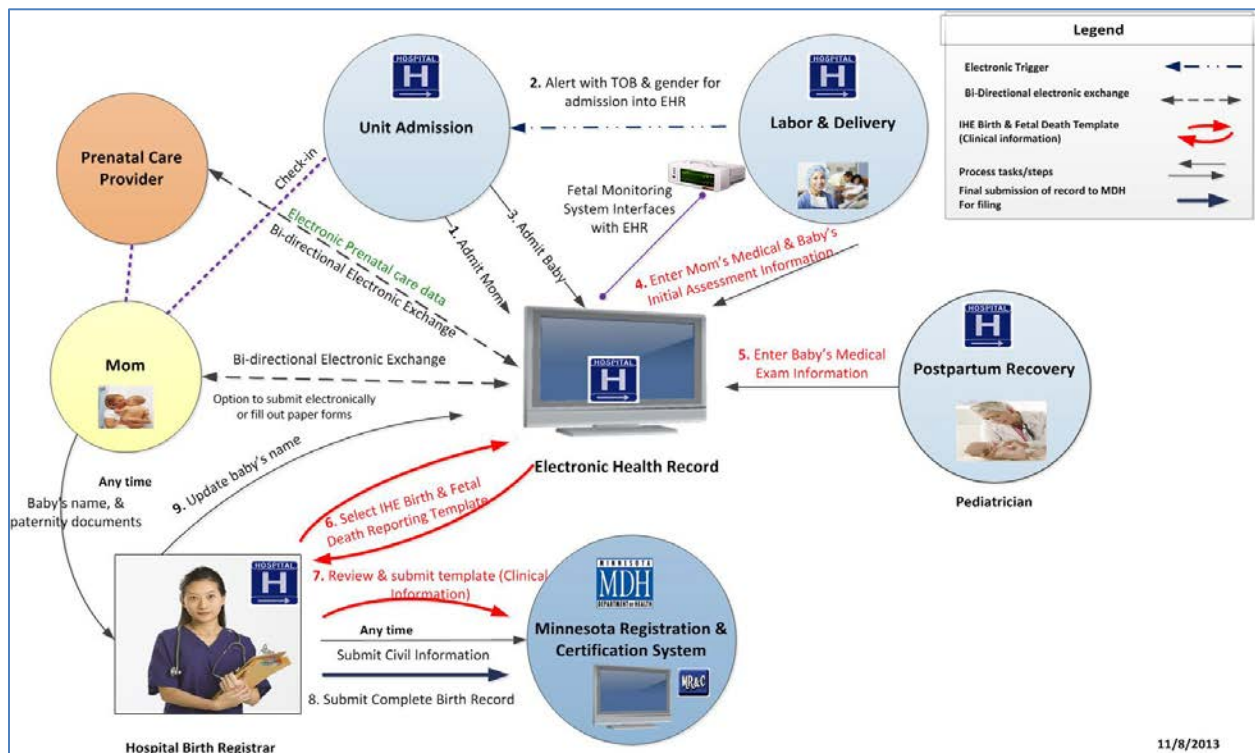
Legend

Electronic Trigger

Bi-Directional electronic exchange

IHE Birth & Fetal Death Template (Clinical information)

Process tasks/steps

Final submission of record to MDH For filing

HOSPITAL H

Unit Admission

2. Alert with TOB & gender for admission into EHR

HOSPITAL H

Labor & Delivery

Prenatal Care Provider

Check-in

Electronic Prenatal care data

Bi-directional Electronic Exchange

1. Admit Mom

3. Admit Baby

Fetal Monitoring System Interfaces with EHR

4. Enter Mom's Medical & Baby's Initial Assessment Information

Mom

Bi-directional Electronic Exchange

Option to submit electronically or fill out paper forms

HOSPITAL H

5. Enter Baby's Medical Exam Information

HOSPITAL H

Postpartum Recovery

Pediatrician

Any time

Baby's name, & paternity documents

9. Update baby's name

Electronic Health Record

6. Select IHE Birth & Fetal Death Reporting Template

HOSPITAL H

7. Review & submit template (Clinical Information)

MINNESOTA MDH DEPARTMENT of HEALTH

Any time

Submit Civil Information

Minnesota Registration & Certification System

MR&C

8. Submit Complete Birth Record

Hospital Birth Registrar

11/8/2013